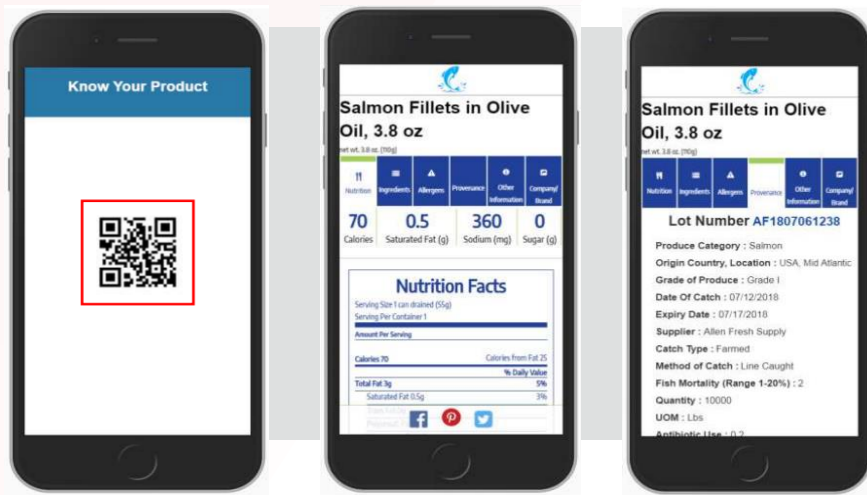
Know Your Product

Salmon Fillets in Olive Oil, 3.8 oz

net wt. 3.8 oz. (110g)

| Nutrition | Ingredients | Allergens | Provenance | Other Information | Company/ Brand |
|---|---|---|---|---|---|

| 70 | 0.5 | 360 | 0 |
|---|---|---|---|
| Calories | Saturated Fat (g) | Sodium (mg) | Sugar (g) |

Nutrition Facts

Serving Size 1 can drained (55g)
Serving Per Container 1

Amount Per Serving

Calories 70 Calories from Fat 25

% Daily Value

Total Fat 3g 5%

Saturated Fat 0.5g 3%

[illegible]

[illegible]

Salmon Fillets in Olive Oil, 3.8 oz

net wt. 3.8 oz. (110g)

| Nutrition | Ingredients | Allergens | Provenance | Other Information | Company/ Brand |
|---|---|---|---|---|---|

Lot Number AF1807061238

Produce Category : Salmon
Origin Country, Location : USA, Mid Atlantic
Grade of Produce : Grade I
Date Of Catch : 07/12/2018
Expiry Date : 07/17/2018
Supplier : Allen Fresh Supply
Catch Type : Farmed
Method of Catch : Line Caught
Fish Mortality (Range 1-20%) : 2
Quantity : 10000
UOM : Lbs
Antibiotic Use : 0.2